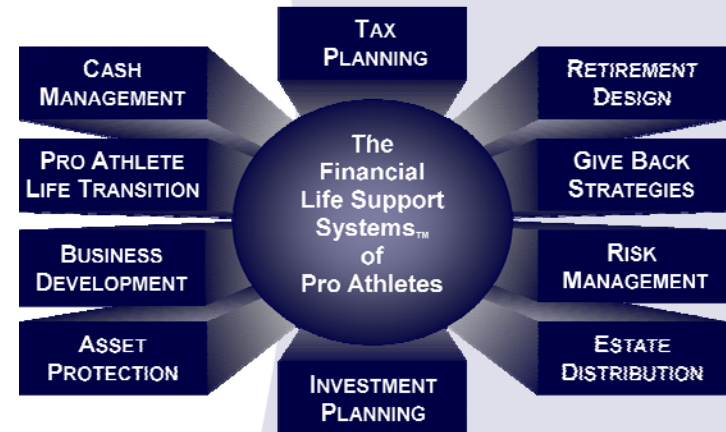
Tax Planning

Cash Management

Retirement Design

Pro Athlete Life Transition

The Financial Life Support Systems™ of Pro Athletes

Give Back Strategies

Business Development

Risk Management

Asset Protection

Estate Distribution

Investment Planning